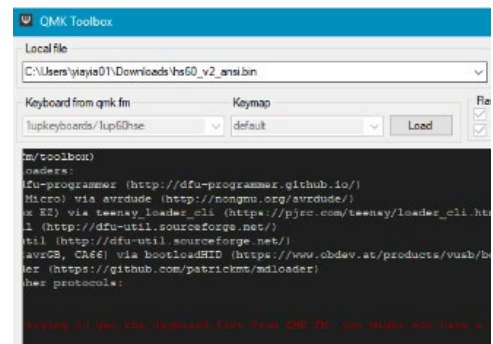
QMK Toolbox

Local file

C:\Users\yiayia01\Downloads\hs60_v2_ansi.bin

Keyboard from qmk.fm

1upkeyboards/1up60hse

Keymap

default

Load

Fla

m/toolbox)
loaders:
dfu-programmer (http://dfu-programmer.github.io/)
Micro) via avrdude (http://nongnu.org/avrdude/)
x E2) via teensy_loader_cli (https://pjrc.com/teensy/loader_cli.htm
l (http://dfu-util.sourceforge.net/)
util (http://dfu-util.sourceforge.net/)
avrGB, CA66) via bootloadHID (https://www.obdev.at/products/vusb/bo
der (https://github.com/patrickmt/mdloader)
her protocols:

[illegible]